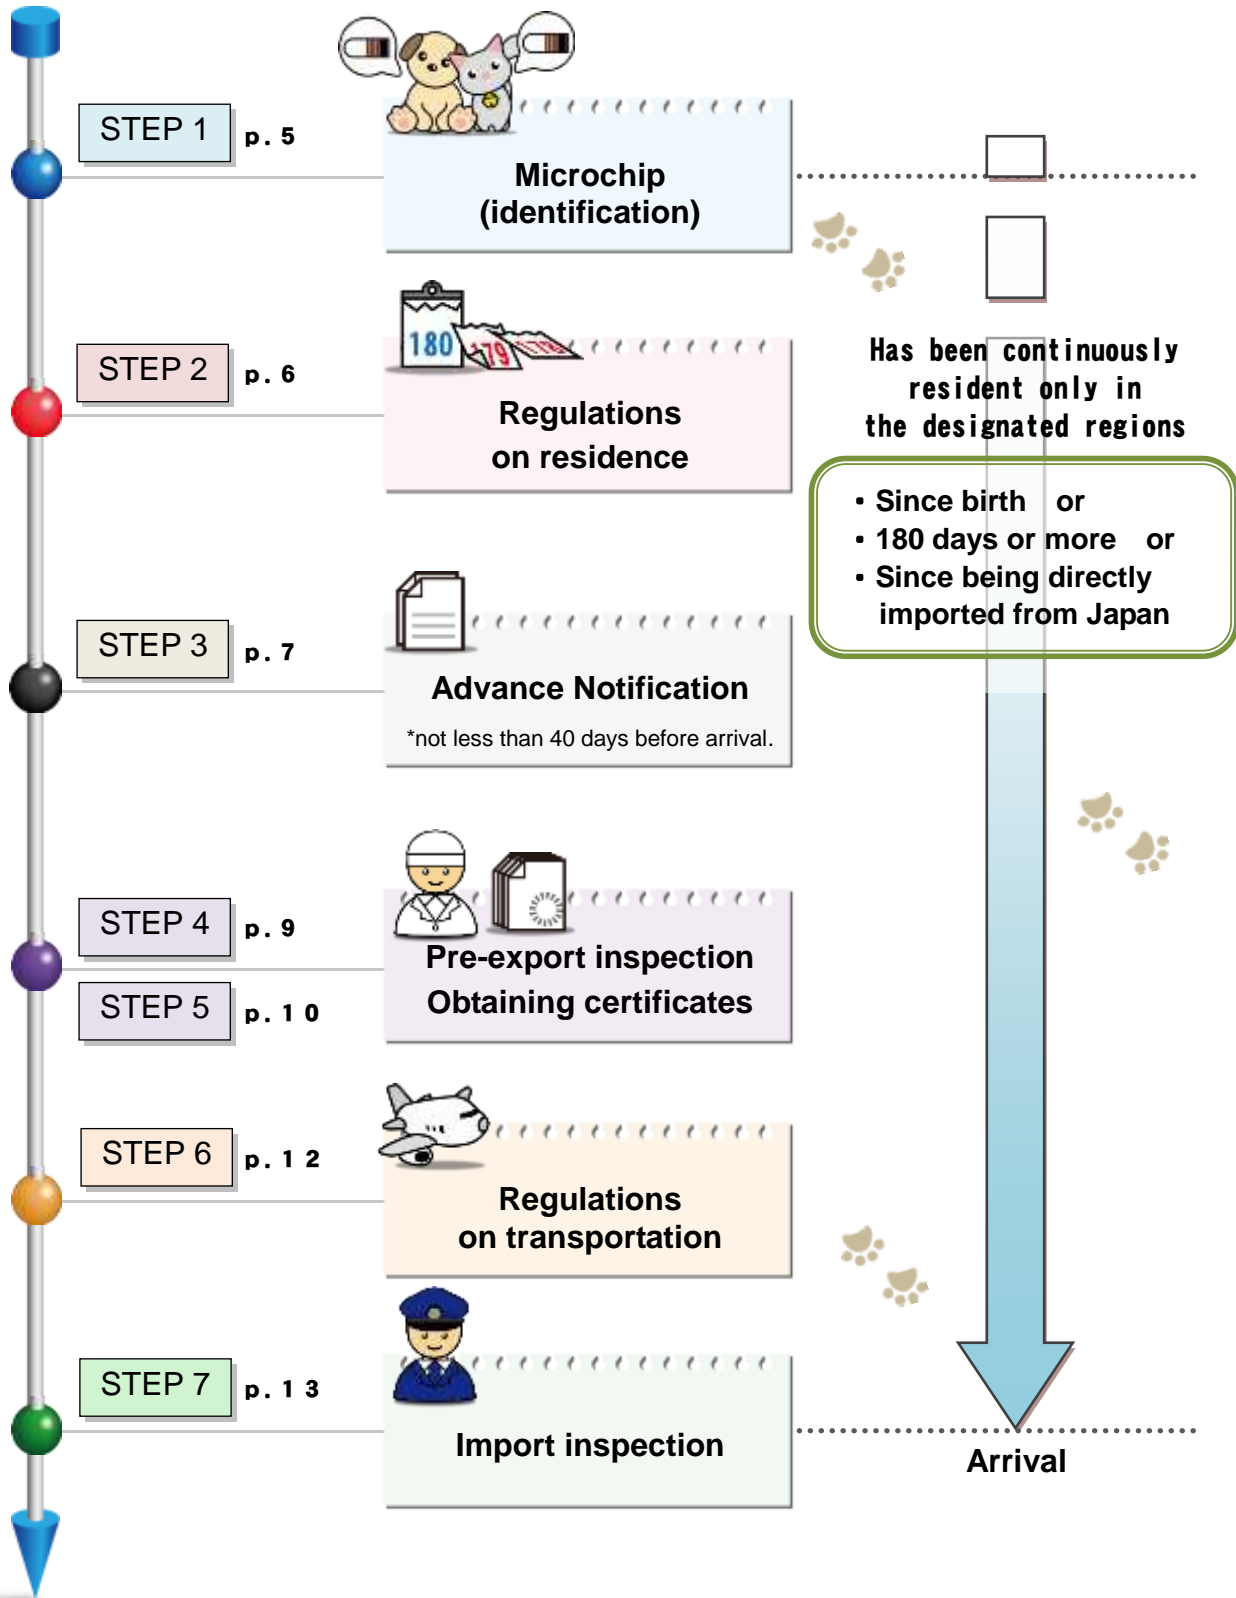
STEP 1 p. 5

Microchip (identification)

STEP 2 p. 6

180 179 178

Regulations on residence

Has been continuously resident only in the designated regions

• Since birth or
• 180 days or more or
• Since being directly imported from Japan

STEP 3 p. 7

Advance Notification

*not less than 40 days before arrival.

STEP 4 p. 9

STEP 5 p. 10

Pre-export inspection
Obtaining certificates

STEP 6 p. 12

Regulations on transportation

STEP 7 p. 13

Import inspection

Arrival